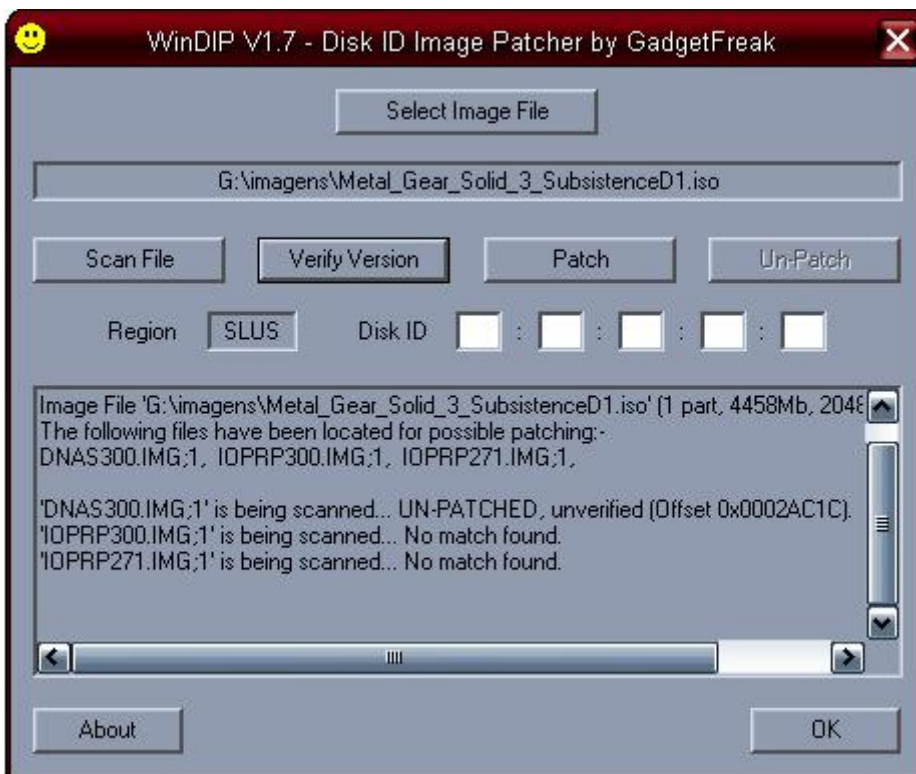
WinDIP V1.7 - Disk ID Image Patcher by GadgetFreak

Select Image File

G:\imagens\Metal_Gear_Solid_3_SubsistenceD1.iso

Scan File | Verify Version | Patch | Un-Patch

Region SLUS Disk ID : : : :

Image File 'G:\imagens\Metal_Gear_Solid_3_SubsistenceD1.iso' (1 part, 4458Mb, 204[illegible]
The following files have been located for possible patching:-
DNAS300.IMG;1, IOPRP300.IMG;1, IOPRP271.IMG;1,

'DNAS300.IMG;1' is being scanned... UN-PATCHED, unverified (Offset 0x0002AC1C).
'IOPRP300.IMG;1' is being scanned... No match found.
'IOPRP271.IMG;1' is being scanned... No match found.

About

OK